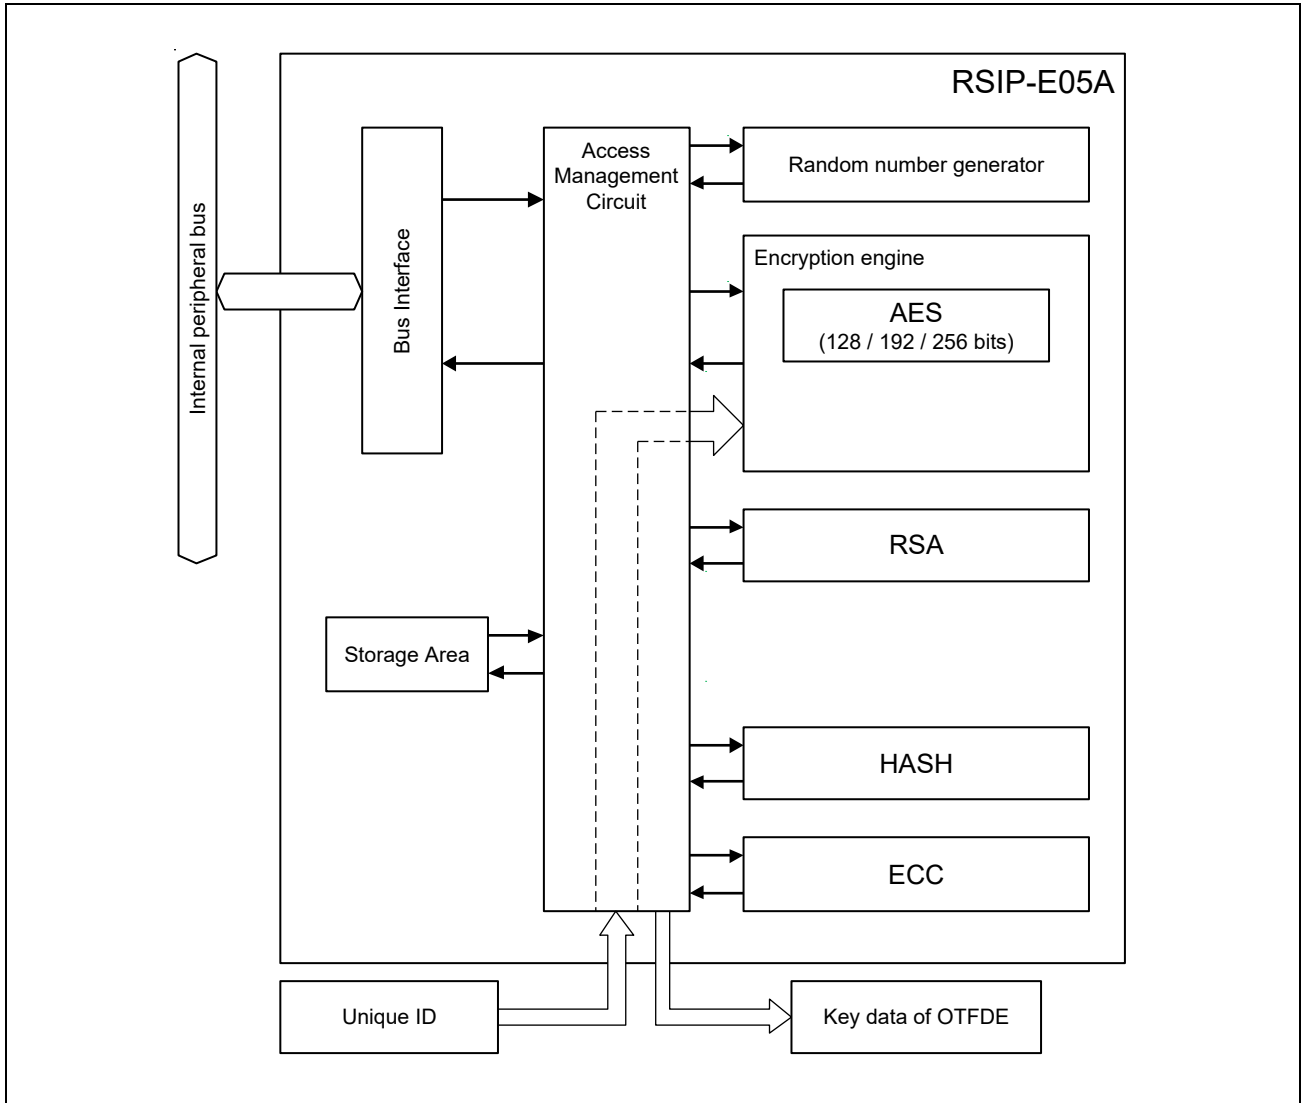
RSIP-E05A

Internal peripheral bus

Bus Interface

Access Management Circuit

Random number generator

Encryption engine

AES
(128 / 192 / 256 bits)

RSA

Storage Area

HASH

ECC

Unique ID

Key data of OTFDE